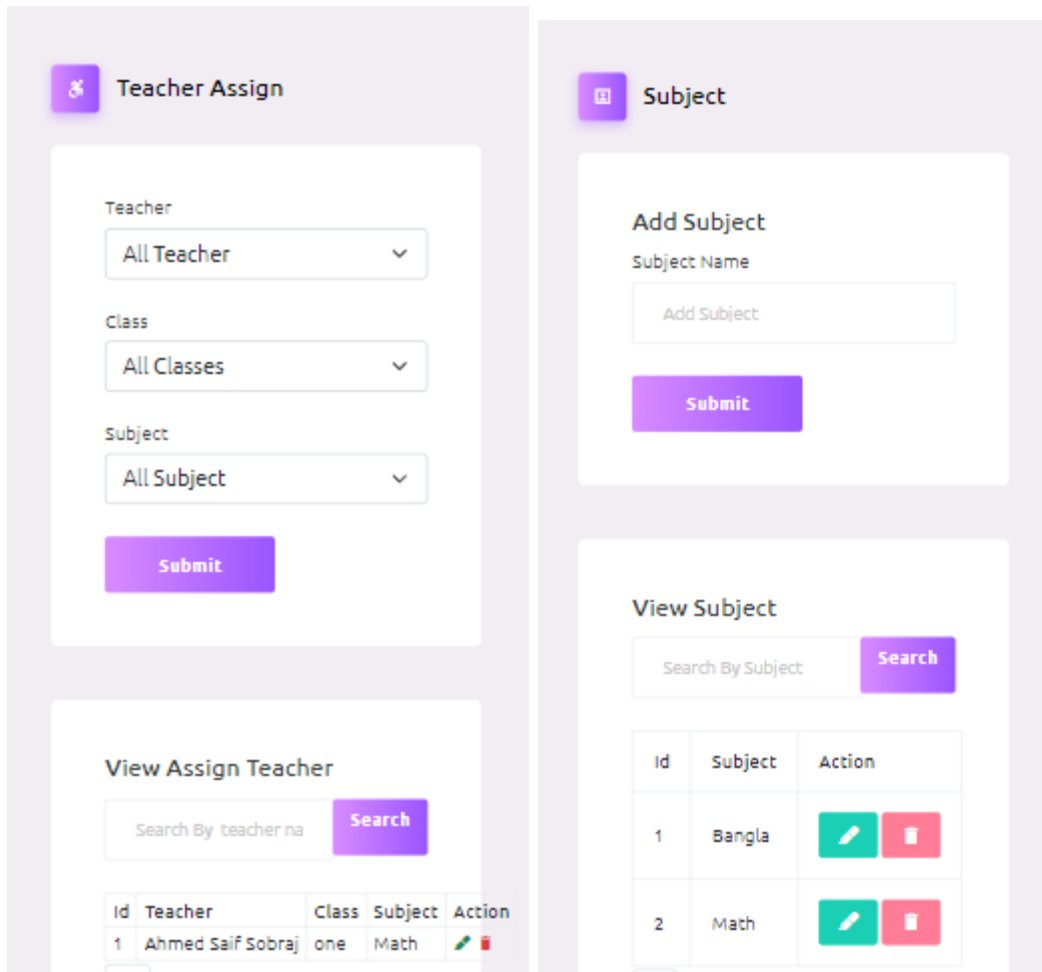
Teacher Assign

Teacher
All Teacher

Class
All Classes

Subject
All Subject

Submit

View Assign Teacher

Search By teacher na
Search

| Id | Teacher | Class | Subject | Action |
|---|---|---|---|---|
| 1 | Ahmed Saif Sobraj | one | Math | |

Subject

Add Subject
Subject Name
Add Subject
Submit

View Subject

Search By Subject
Search

| Id | Subject | Action |
|---|---|---|
| 1 | Bangla | |
| 2 | Math | |